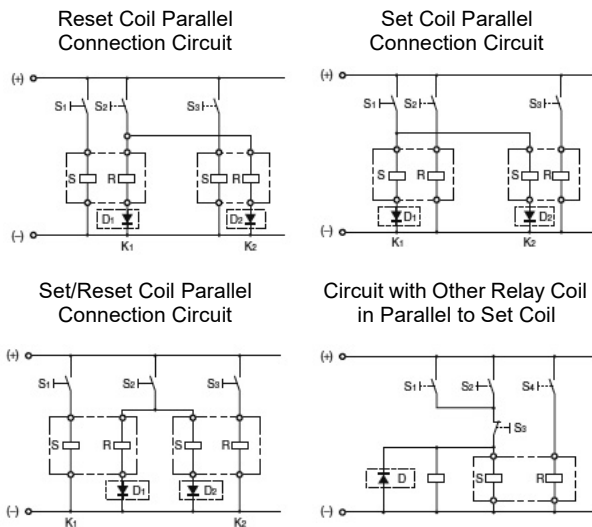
Reset Coil Parallel Connection Circuit

(+)
S1 S2 S3
S R S R
D1 D2
(−)
K1 K2

Set Coil Parallel Connection Circuit

(+)
S1 S2 S3
S R S R
D1 D2
(−)
K1 K2

Set/Reset Coil Parallel Connection Circuit

(+)
S1 S2 S3
S R S R
D1 D2
(−)
K1 K2

Circuit with Other Relay Coil in Parallel to Set Coil

(+)
S1 S2 S4
S3
D S R
(−)